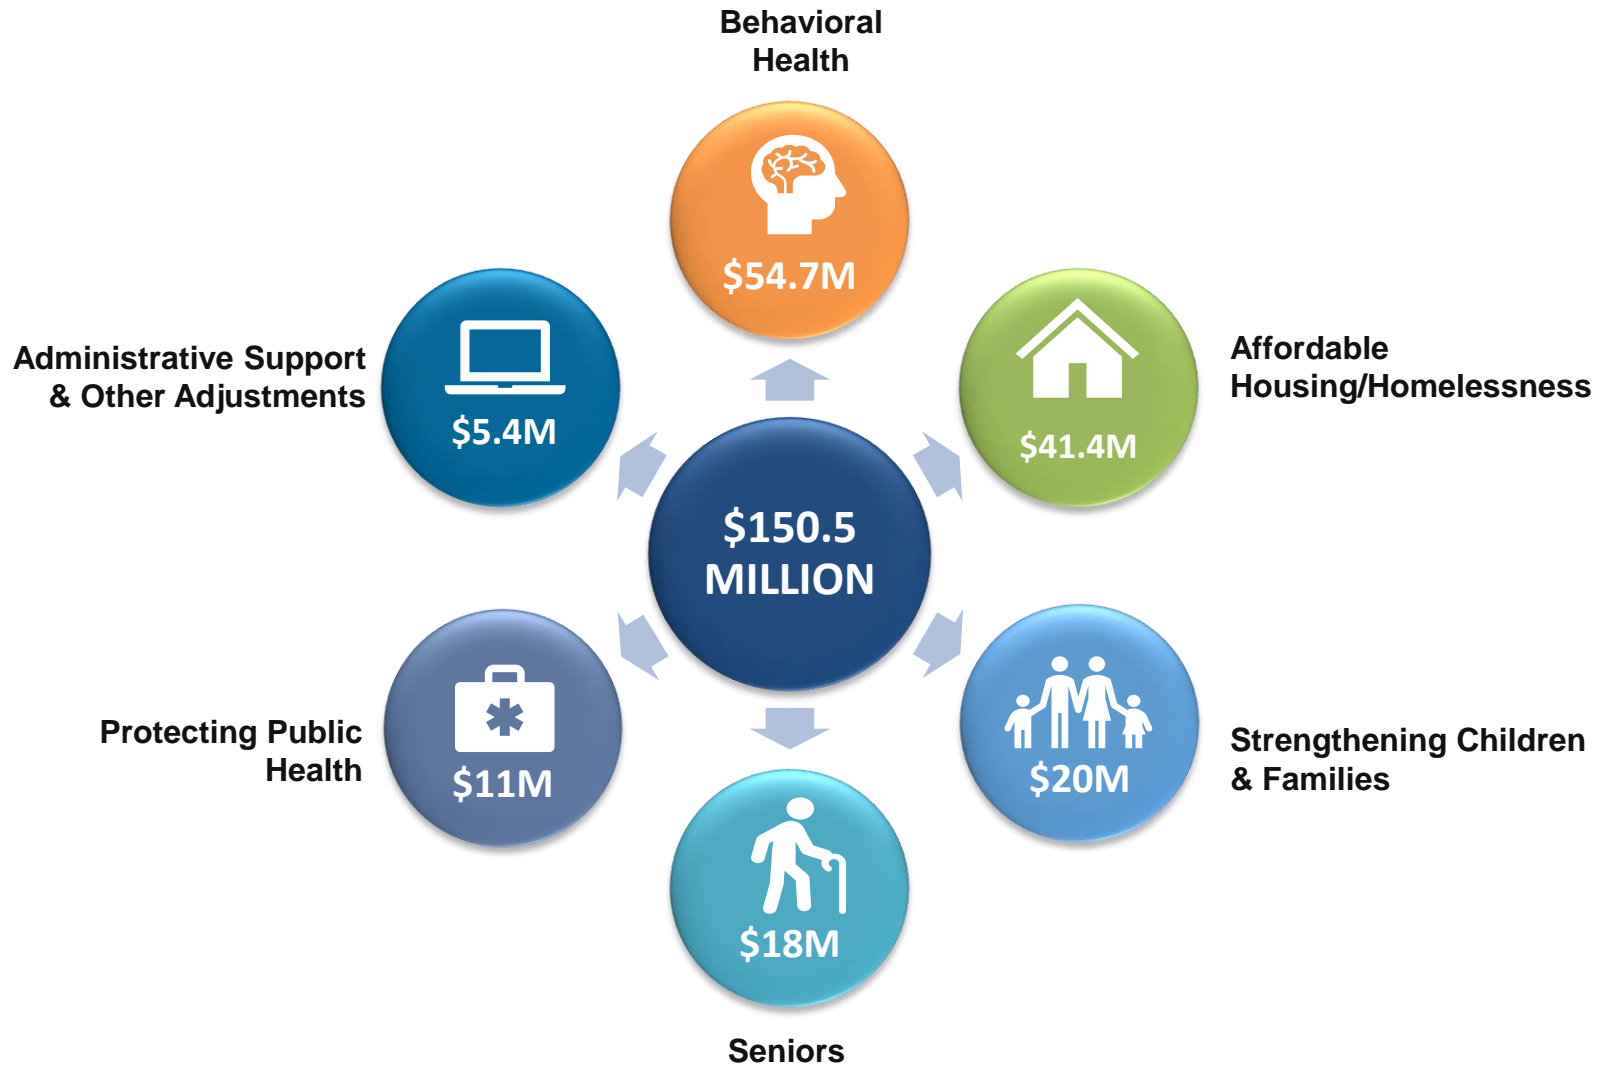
Behavioral Health

$54.7M

Administrative Support & Other Adjustments

$5.4M

Affordable Housing/Homelessness

$41.4M

$150.5 MILLION

Protecting Public Health

$11M

Strengthening Children & Families

$20M

$18M

Seniors